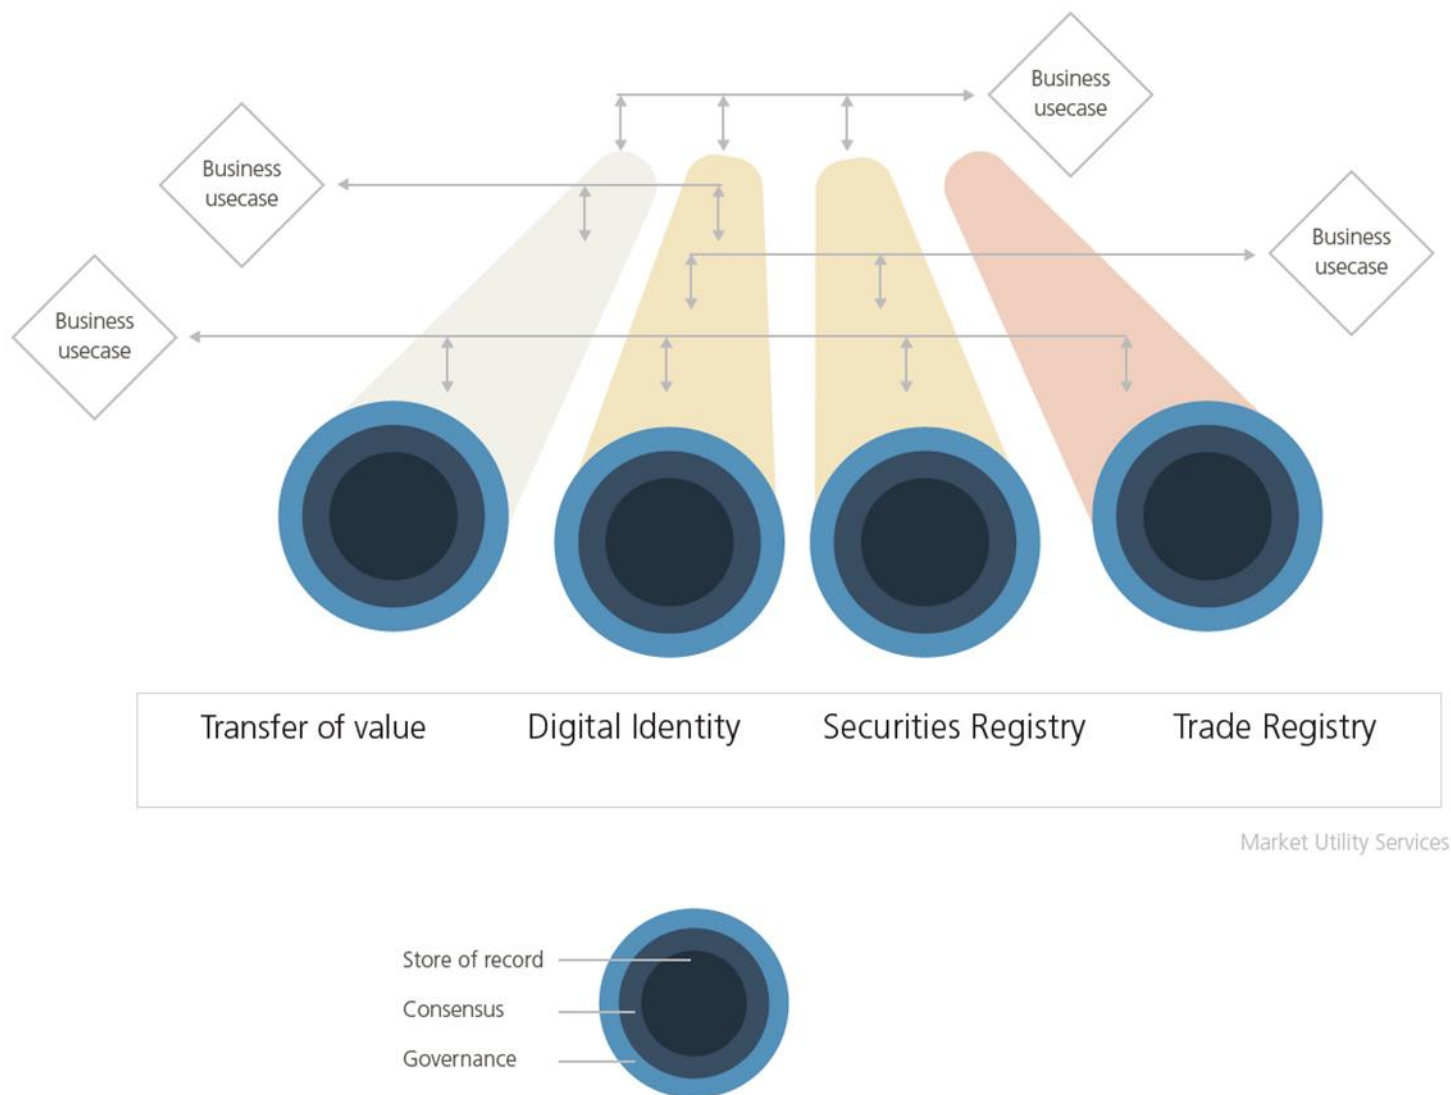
Business usecase

Business usecase

Business usecase

Business usecase

Transfer of value

Digital Identity

Securities Registry

Trade Registry

Market Utility Services

Store of record

Consensus

Governance